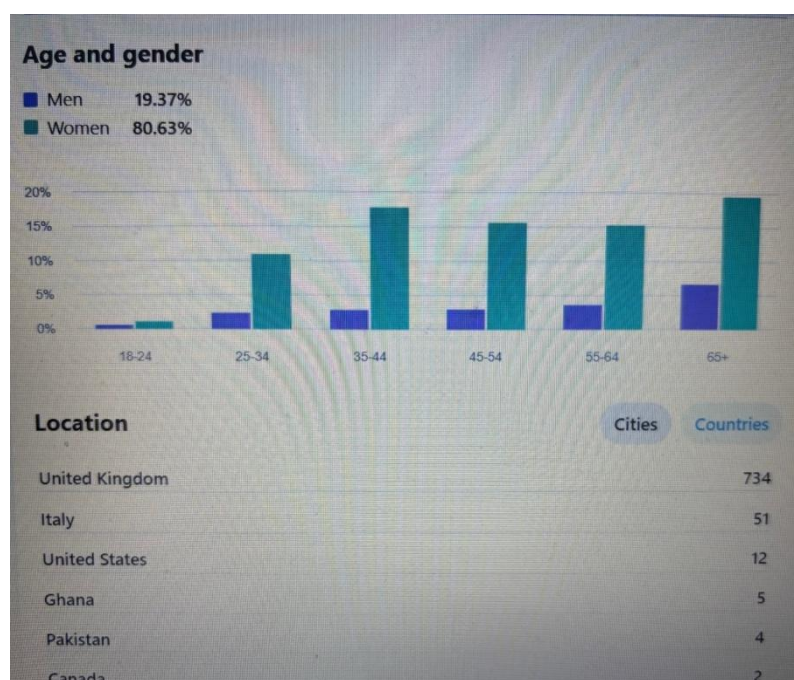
Age and gender

Men 19.37%
Women 80.63%

20%
15%
10%
5%
0%

18-24
25-34
35-44
45-54
55-64
65+

Location

Cities
Countries

| | |
|---|---|
| United Kingdom | 734 |
| Italy | 51 |
| United States | 12 |
| Ghana | 5 |
| Pakistan | 4 |
| Canada | 2 |